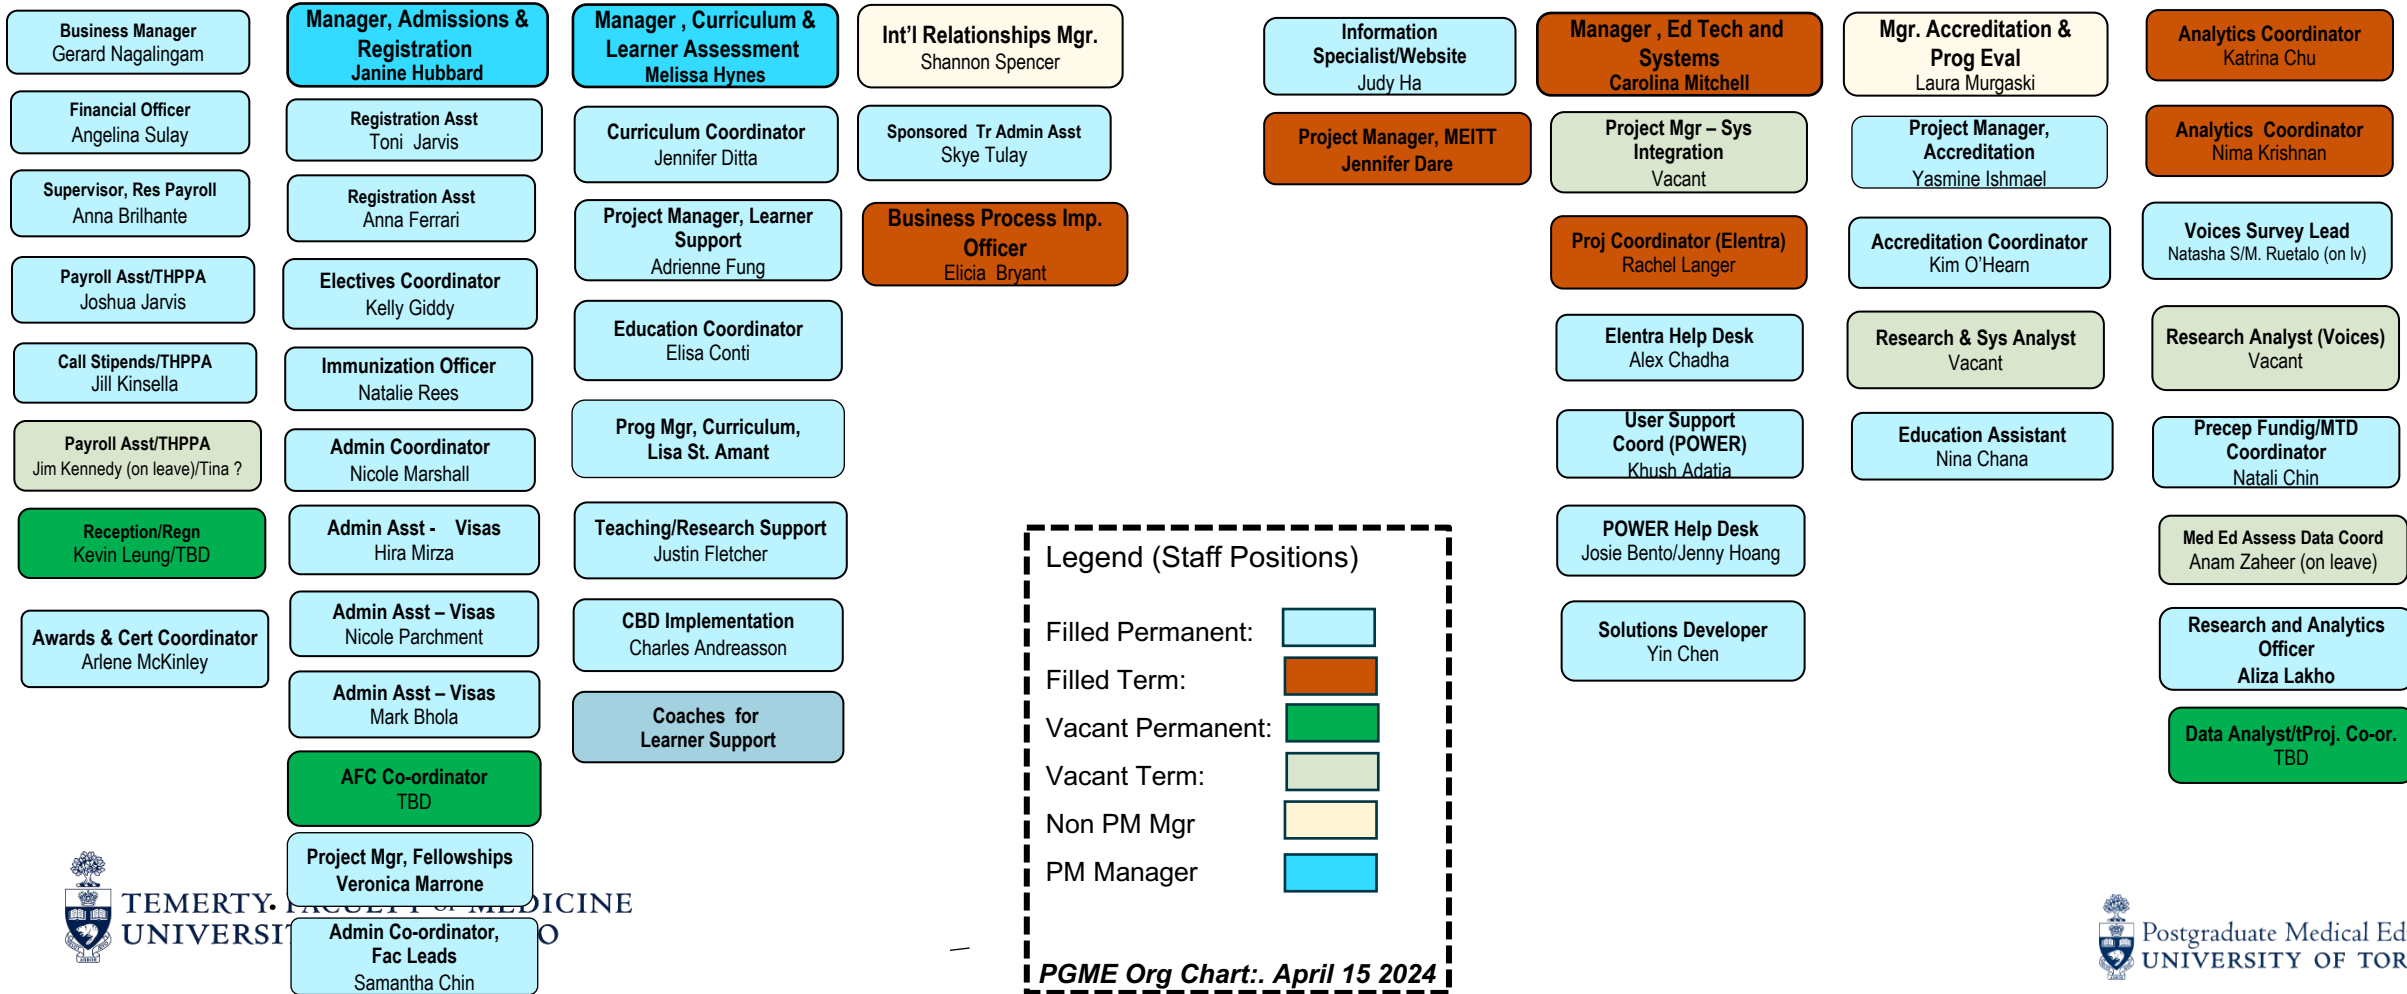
Business Manager
Gerard Nagalingam

Financial Officer
Angelina Sulay

Supervisor, Res Payroll
Anna Brilhante

Payroll Asst/THPPA
Joshua Jarvis

Call Stipends/THPPA
Jill Kinsella

Payroll Asst/THPPA
Jim Kennedy (on leave)/Tina ?

Reception/Regn
Kevin Leung/TBD

Awards & Cert Coordinator
Arlene McKinley

Manager, Admissions & Registration
Janine Hubbard

Registration Asst
Toni Jarvis

Registration Asst
Anna Ferrari

Electives Coordinator
Kelly Giddy

Immunization Officer
Natalie Rees

Admin Coordinator
Nicole Marshall

Admin Asst - Visas
Hira Mirza

Admin Asst – Visas
Nicole Parchment

Admin Asst – Visas
Mark Bhola

AFC Co-ordinator
TBD

Project Mgr, Fellowships
Veronica Marrone

Admin Co-ordinator, Fac Leads
Samantha Chin

Manager , Curriculum & Learner Assessment
Melissa Hynes

Curriculum Coordinator
Jennifer Ditta

Project Manager, Learner Support
Adrienne Fung

Education Coordinator
Elisa Conti

Prog Mgr, Curriculum,
Lisa St. Amant

Teaching/Research Support
Justin Fletcher

CBD Implementation
Charles Andreasson

Coaches for Learner Support

Int'l Relationships Mgr.
Shannon Spencer

Sponsored Tr Admin Asst
Skye Tulay

Business Process Imp. Officer
Elicia Bryant

Information Specialist/Website
Judy Ha

Project Manager, MEITT
Jennifer Dare

Manager , Ed Tech and Systems
Carolina Mitchell

Project Mgr – Sys Integration
Vacant

Proj Coordinator (Elentra)
Rachel Langer

Elentra Help Desk
Alex Chadha

User Support Coord (POWER)
Khush Adatia

POWER Help Desk
Josie Bento/Jenny Hoang

Solutions Developer
Yin Chen

Mgr. Accreditation & Prog Eval
Laura Murgaski

Project Manager, Accreditation
Yasmine Ishmael

Accreditation Coordinator
Kim O'Hearn

Research & Sys Analyst
Vacant

Education Assistant
Nina Chana

Analytics Coordinator
Katrina Chu

Analytics Coordinator
Nima Krishnan

Voices Survey Lead
Natasha S/M. Ruetalo (on lv)

Research Analyst (Voices)
Vacant

Precep Fundig/MTD Coordinator
Natali Chin

Med Ed Assess Data Coord
Anam Zaheer (on leave)

Research and Analytics Officer
Aliza Lakho

Data Analyst/Proj. Co-or.
TBD

Legend (Staff Positions)
Filled Permanent:
Filled Term:
Vacant Permanent:
Vacant Term:
Non PM Mgr
PM Manager

PGME Org Chart:. April 15 2024

TEMERTY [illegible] DICINE
UNIVERSI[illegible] O

Postgraduate Medical Ed
UNIVERSITY OF TOR